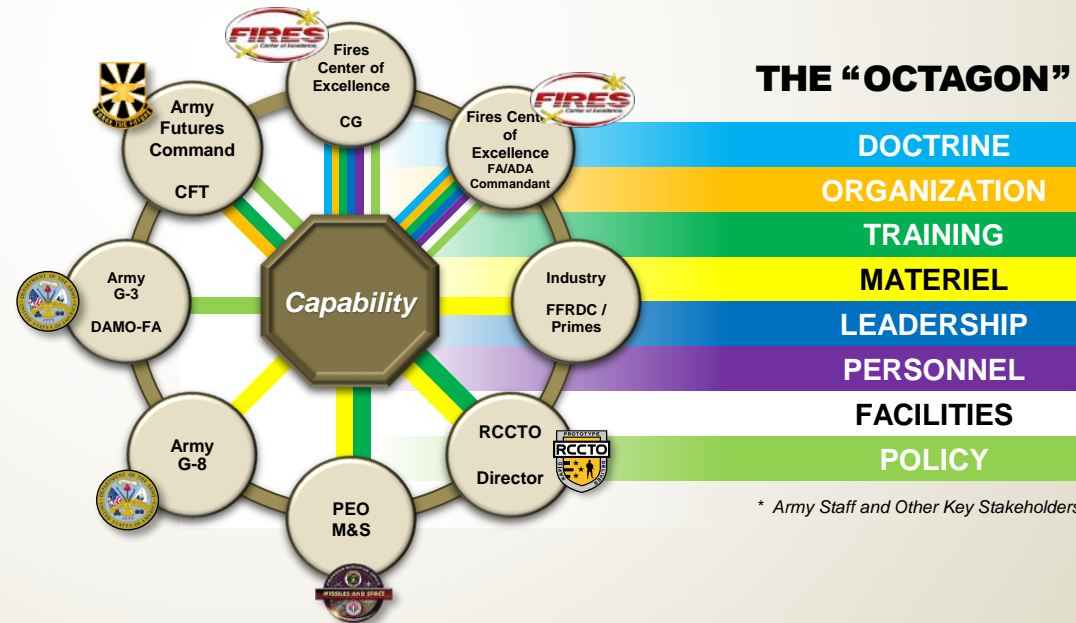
THE "OCTAGON"

FIRES Center of Excellence

Fires Center of Excellence CG

FIRES Center of Excellence

Fires Center of Excellence FA/ADA Commandant

Army Futures Command CFT

Army G-3 DAMO-FA

Capability

Industry FFRDC / Primes

Army G-8

RCCTO Director

RCCTO

PEO M&S

MISSILES AND SPACE

DOCTRINE
ORGANIZATION
TRAINING
MATERIEL
LEADERSHIP
PERSONNEL
FACILITIES
POLICY

* Army Staff and Other Key Stakeholders